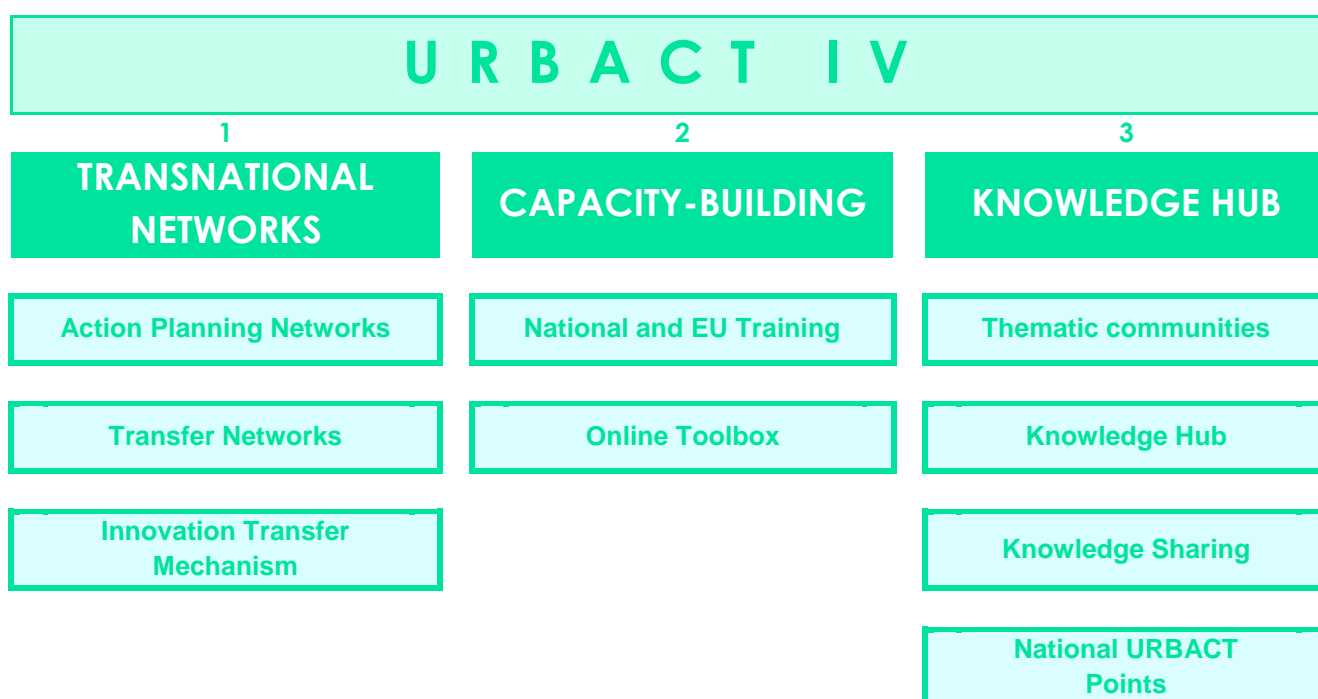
U R B A C T I V

1

TRANSNATIONAL NETWORKS

Action Planning Networks

Transfer Networks

Innovation Transfer Mechanism

2

CAPACITY-BUILDING

National and EU Training

Online Toolbox

3

KNOWLEDGE HUB

Thematic communities

Knowledge Hub

Knowledge Sharing

National URBACT Points